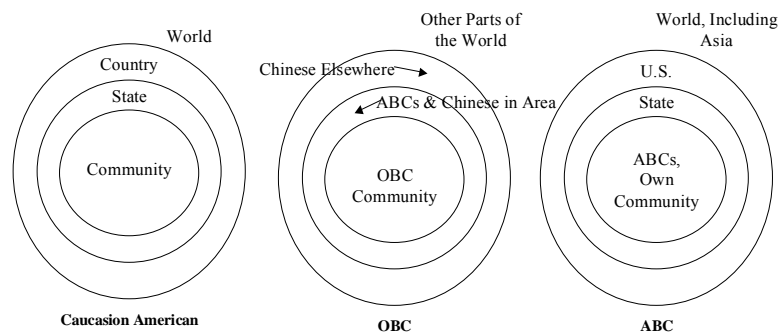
World

Country

State

Community

Caucasion American

Other Parts of the World

Chinese Elsewhere

ABCs & Chinese in Area

OBC Community

OBC

World, Including Asia

U.S.

State

ABCs, Own Community

ABC